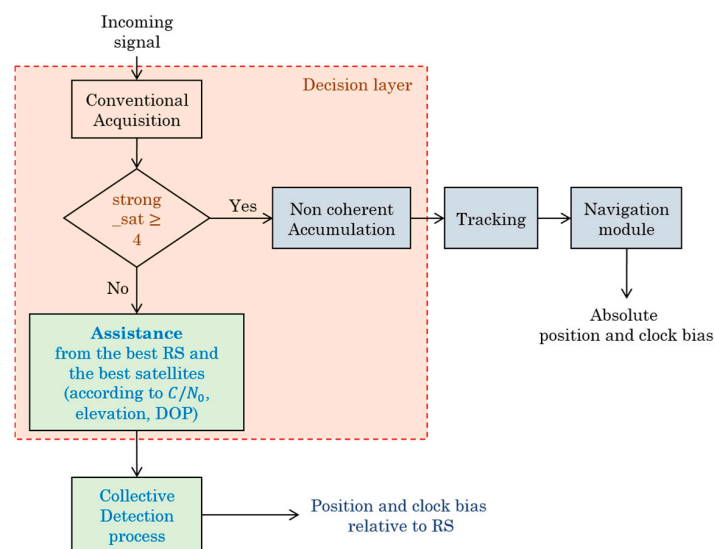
Incoming signal

Decision layer

Conventional Acquisition

strong _sat ≥ 4

Yes

Non coherent Accumulation

Tracking

Navigation module

Absolute position and clock bias

No

**Assistance** from the best RS and the best satellites (according to $C/N_0$, elevation, DOP)

Collective Detection process

Position and clock bias relative to RS